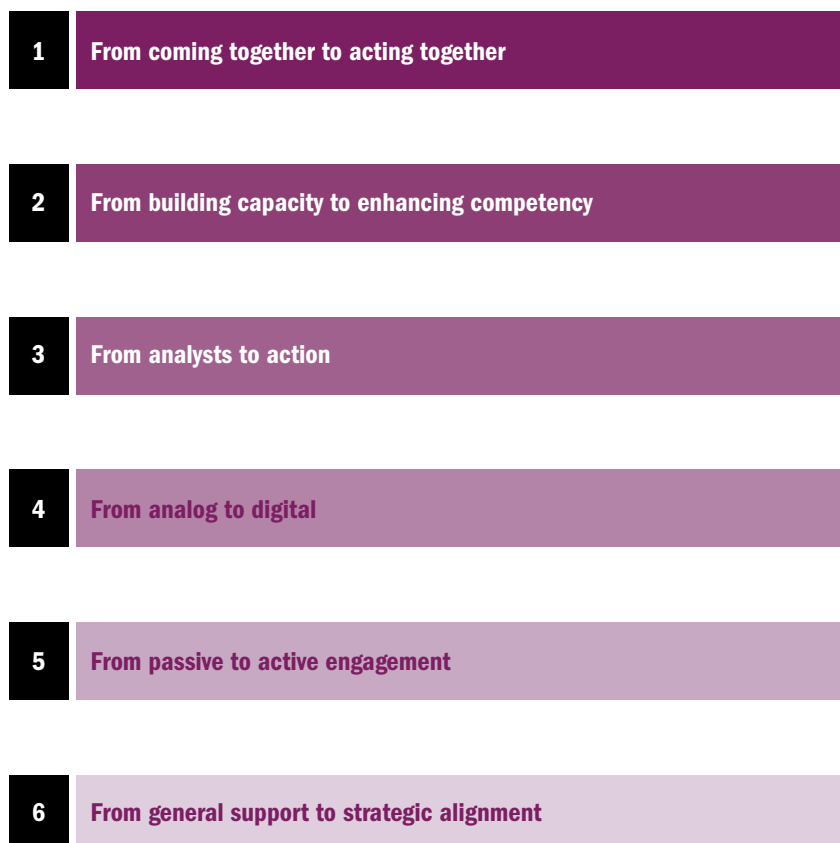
1 From coming together to acting together

2 From building capacity to enhancing competency

3 From analysts to action

4 From analog to digital

5 From passive to active engagement

6 From general support to strategic alignment